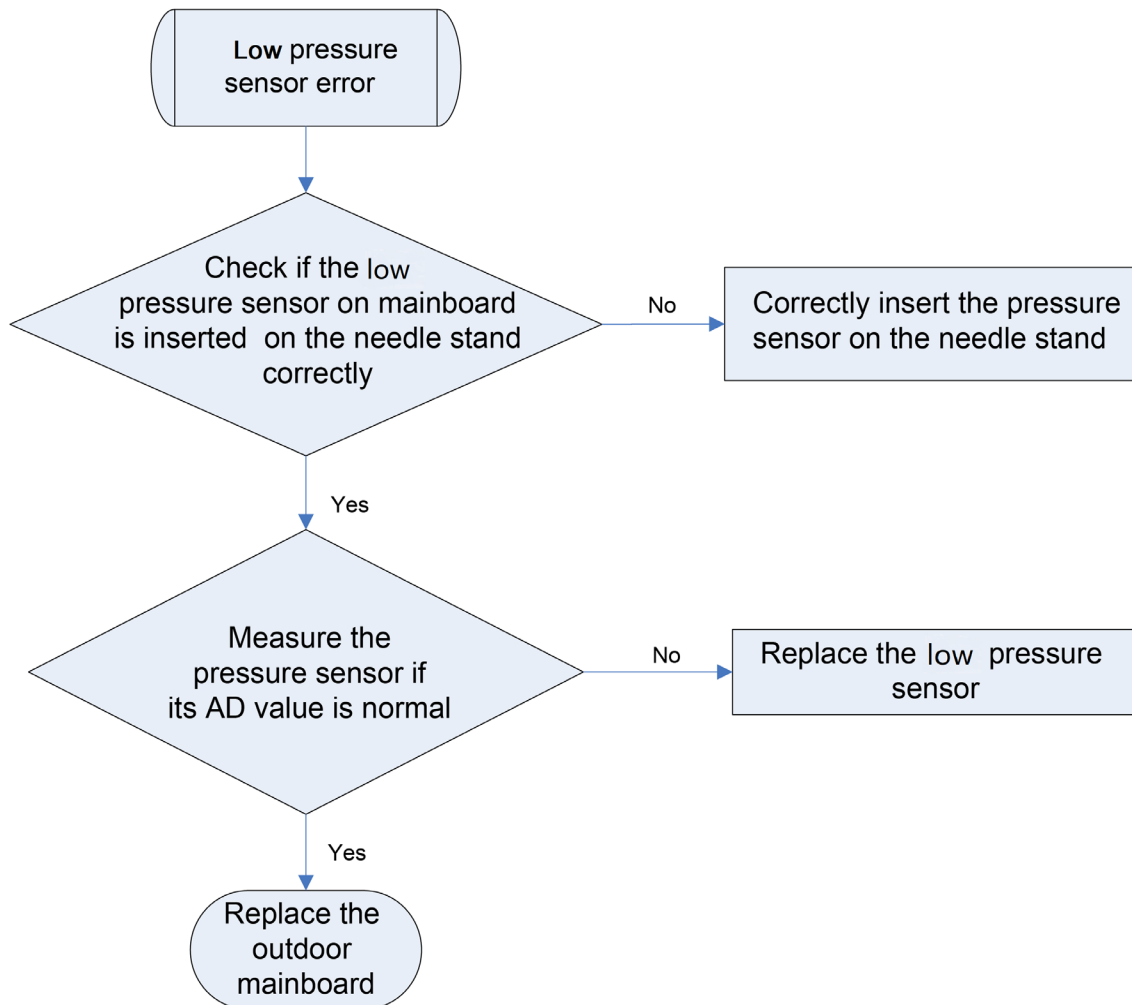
Low pressure sensor error

Check if the low pressure sensor on mainboard is inserted on the needle stand correctly

No

Correctly insert the pressure sensor on the needle stand

Yes

Measure the pressure sensor if its AD value is normal

No

Replace the low pressure sensor

Yes

Replace the outdoor mainboard